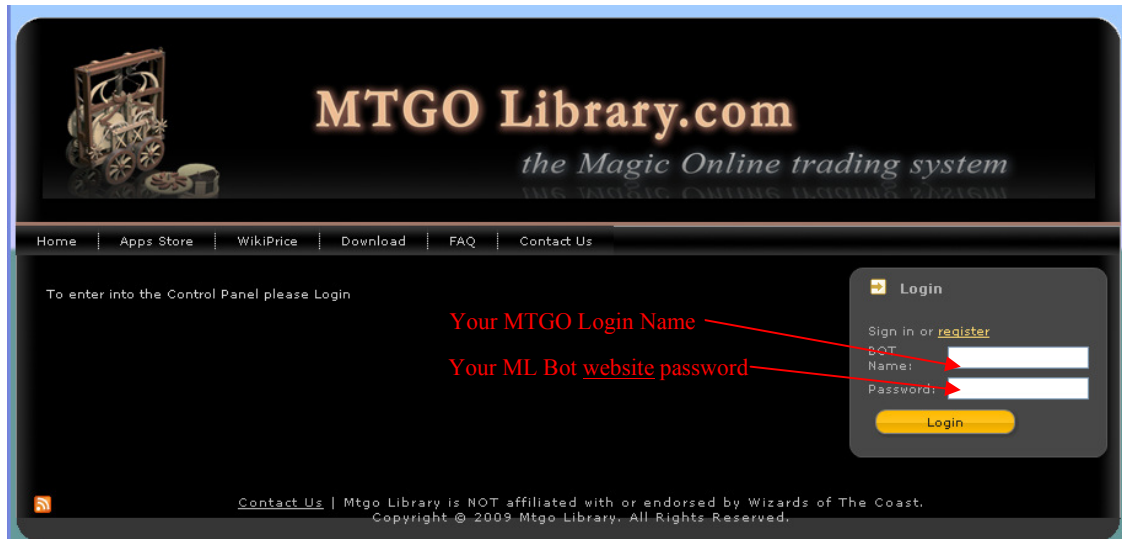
MTGO Library.com

the Magic Online trading system

Home | Apps Store | WikiPrice | Download | FAQ | Contact Us

To enter into the Control Panel please Login

Your MTGO Login Name

Your ML Bot website password

Login

Sign in or register

BOT Name:

Password:

Login

Contact Us | Mtgo Library is NOT affiliated with or endorsed by Wizards of The Coast. Copyright © 2009 Mtgo Library. All Rights Reserved.